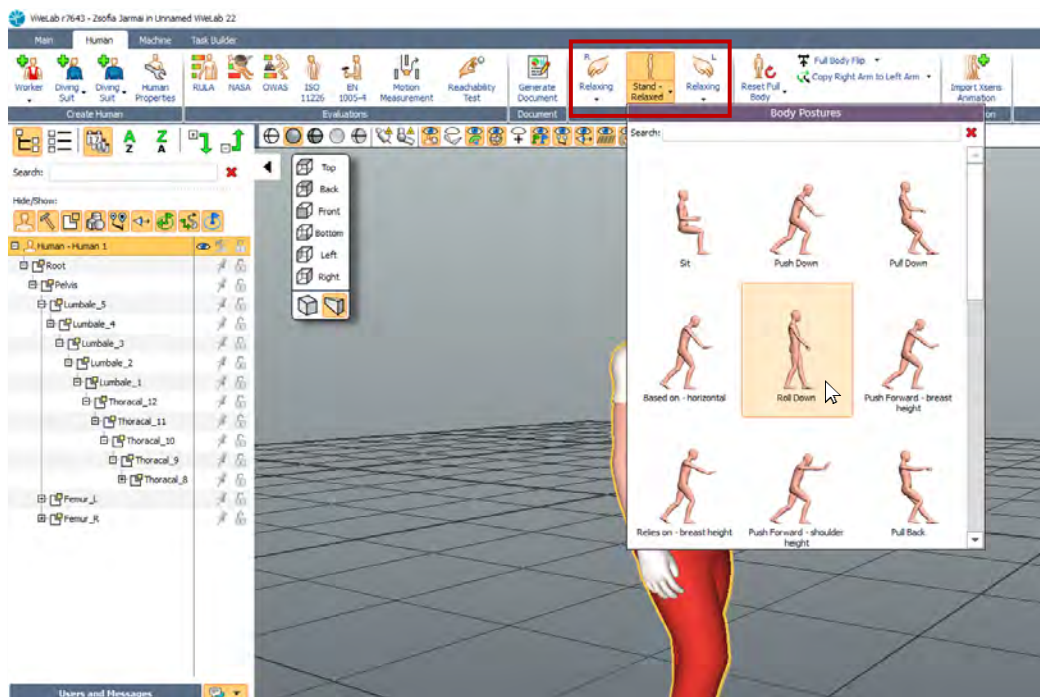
WeLab r7643 - Zsofia Jarmai in Unnamed WeLab 22

Main Human Machine Task Builder

Worker Diving Suit Diving Suit Human Properties
Create Human

RULA NASA OWAS ISO 11226 EN 1005-4 Motion Measurement Reachability Test
Evaluations

Generate Document
Document

R Relaxing Stand - Relaxed L Relaxing

Reset Full Body

Full Body Flip
Copy Right Arm to Left Arm

Import Xsens Animation

Body Postures

Search:

Search:

Hide/Show:

Human - Human 1
Root
Pelvis
Lumbale_5
Lumbale_4
Lumbale_3
Lumbale_2
Lumbale_1
Thoracal_12
Thoracal_11
Thoracal_10
Thoracal_9
Thoracal_8
Femur_L
Femur_R

Top
Back
Front
Bottom
Left
Right

Sit
Push Down
Pull Down
Based on - horizontal
Roll Down
Push Forward - breast height
Relies on - breast height
Push Forward - shoulder height
Pull Back

Users and Messages